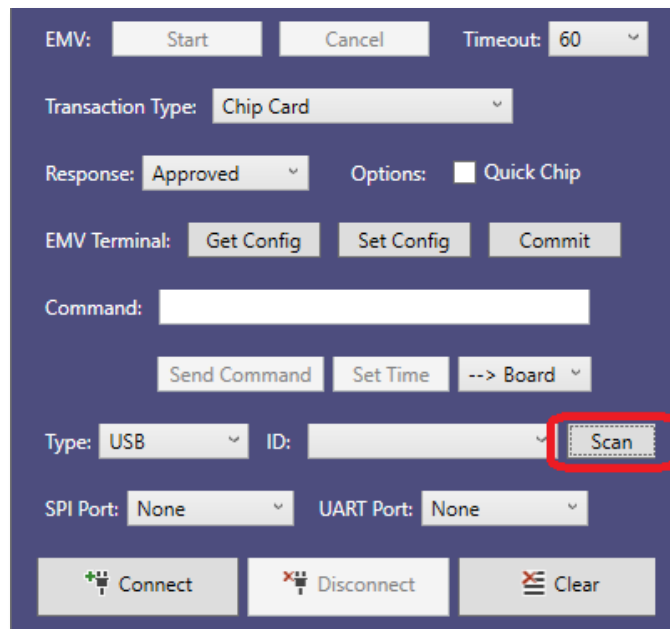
EMV: Start Cancel Timeout: 60

Transaction Type: Chip Card

Response: Approved Options: Quick Chip

EMV Terminal: Get Config Set Config Commit

Command:

Send Command Set Time --> Board

Type: USB ID: Scan

SPI Port: None UART Port: None

Connect Disconnect Clear